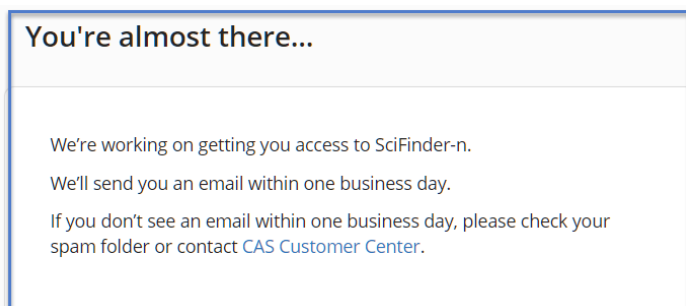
You're almost there...

We’re working on getting you access to SciFinder-n.

We’ll send you an email within one business day.

If you don’t see an email within one business day, please check your spam folder or contact CAS Customer Center.